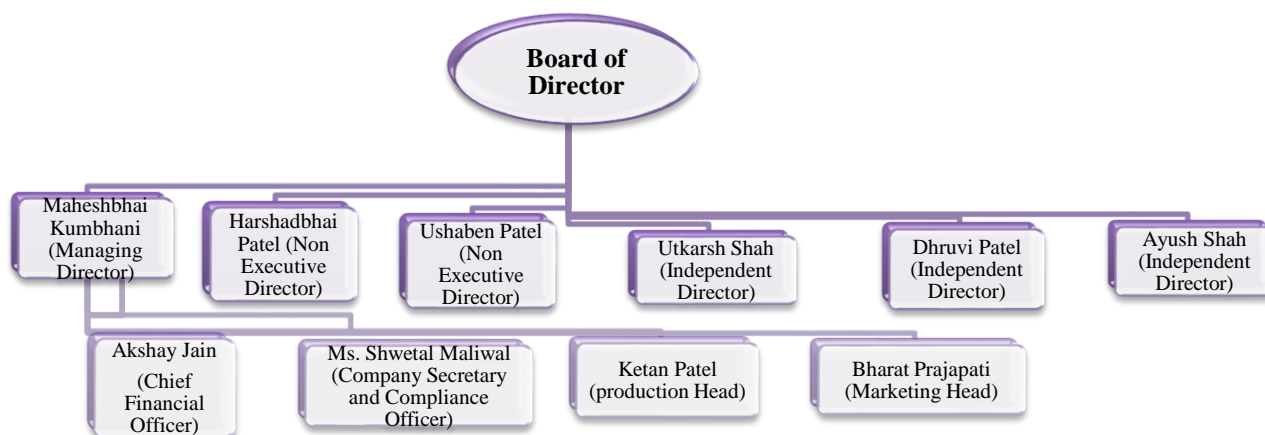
Board of Director

Maheshbhai Kumbhani (Managing Director)

Harshadbhai Patel (Non Executive Director)

Ushaben Patel (Non Executive Director)

Utkarsh Shah (Independent Director)

Dhruvi Patel (Independent Director)

Ayush Shah (Independent Director)

Akshay Jain (Chief Financial Officer)

Ms. Shwetal Maliwal (Company Secretary and Compliance Officer)

Ketan Patel (production Head)

Bharat Prajapati (Marketing Head)